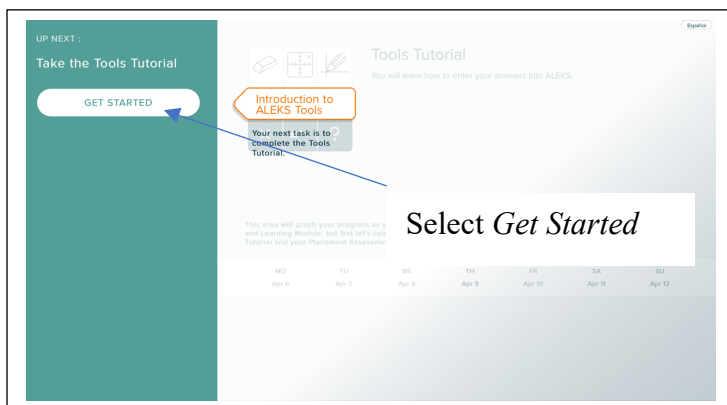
UP NEXT :

Take the Tools Tutorial

GET STARTED

Español

Tools Tutorial

You will learn how to enter your answers into ALEKS.

Introduction to ALEKS Tools

Your next task is to complete the Tools Tutorial.

This area will graph your progress as y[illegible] and Learning Module, but first let's co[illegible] Tutorial and your Placement Assessm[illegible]

Select *Get Started*

| MO | TU | WE | TH | FR | SA | SU |
|---|---|---|---|---|---|---|
| Apr 6 | Apr 7 | Apr 8 | Apr 9 | Apr 10 | Apr 11 | Apr 12 |